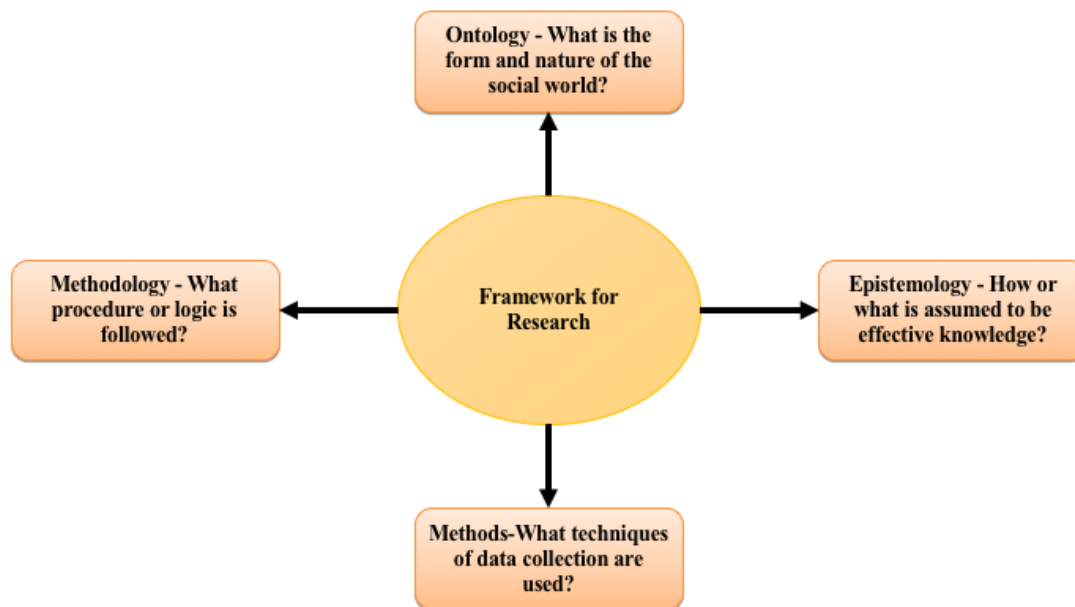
Ontology - What is the form and nature of the social world?

Methodology - What procedure or logic is followed?

Framework for Research

Epistemology - How or what is assumed to be effective knowledge?

Methods-What techniques of data collection are used?